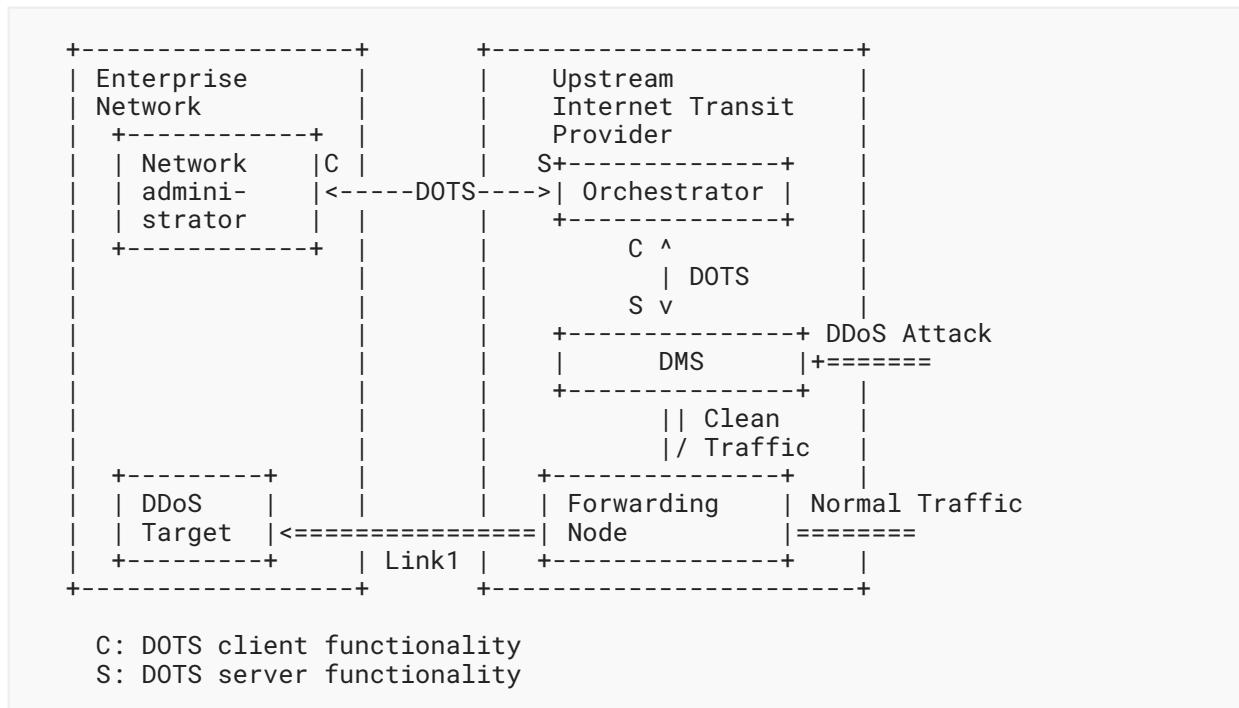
Enterprise Network

Network administrator

C

DOTS

Upstream Internet Transit Provider

S

Orchestrator

C

DOTS

S

DDoS Attack

DMS

Clean Traffic

Forwarding Node

Normal Traffic

DDoS Target

Link1

C: DOTS client functionality
S: DOTS server functionality